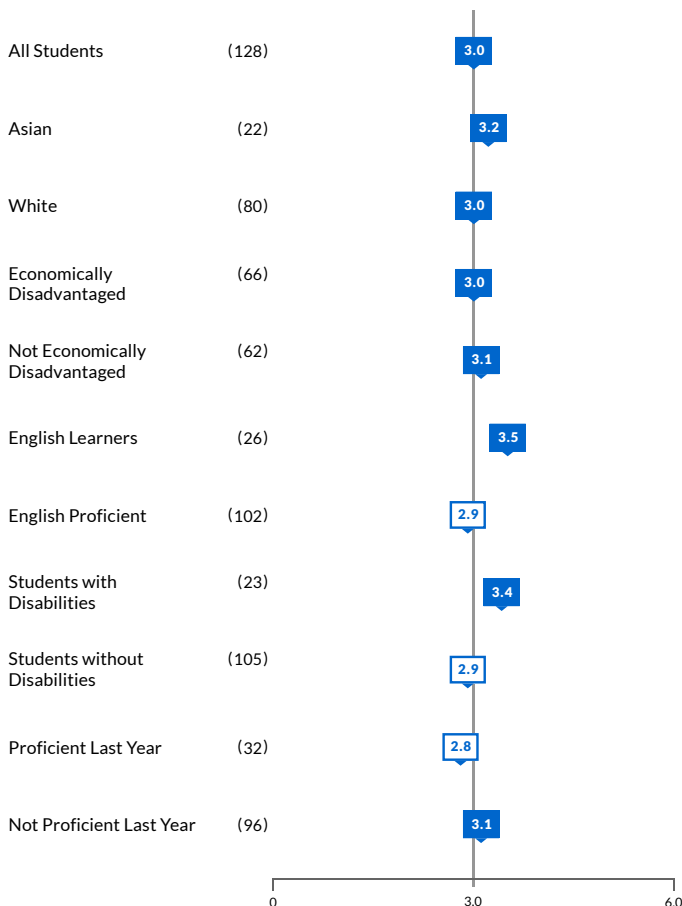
All Students (128) 3.0

Asian (22) 3.2

White (80) 3.0

Economically Disadvantaged (66) 3.0

Not Economically Disadvantaged (62) 3.1

English Learners (26) 3.5

English Proficient (102) 2.9

Students with Disabilities (23) 3.4

Students without Disabilities (105) 2.9

Proficient Last Year (32) 2.8

Not Proficient Last Year (96) 3.1

0 3.0 6.0